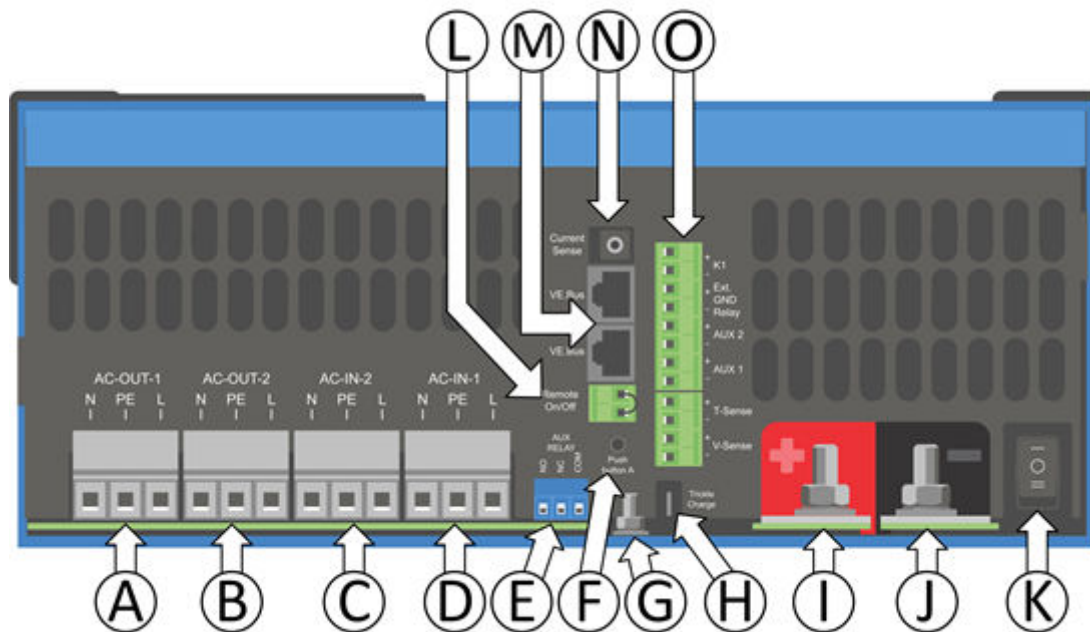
L M N O

Current Sense

VE.Bus

VE.Bus

Remote On/Off

K1

Ext. GND Relay

AUX 2

AUX 1

T-Sense

V-Sense

AC-OUT-1
N PE L

AC-OUT-2
N PE L

AC-IN-2
N PE L

AC-IN-1
N PE L

AUX RELAY
NO NC COM

Push button A

Trickle Charge

A B C D E F G H I J K